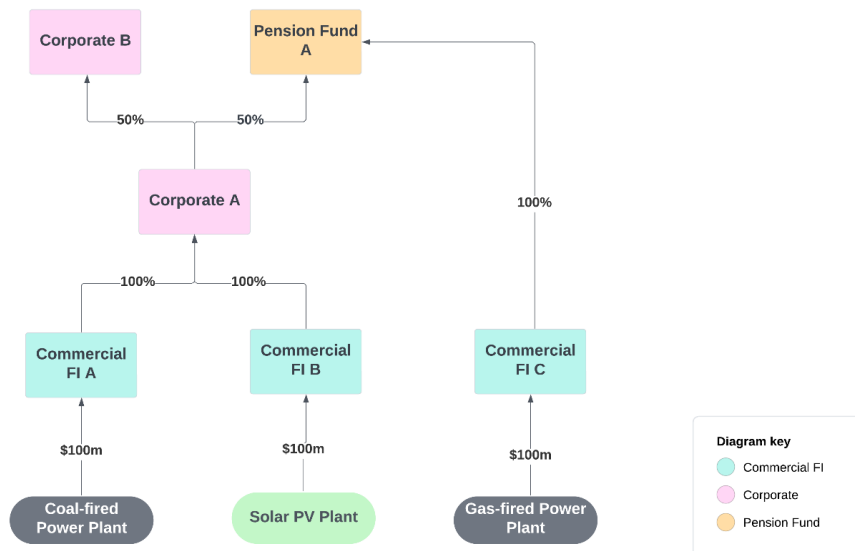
Corporate B

Pension Fund A

50%

50%

Corporate A

100%

100%

100%

Commercial FI A

Commercial FI B

Commercial FI C

$100m

$100m

$100m

Coal-fired Power Plant

Solar PV Plant

Gas-fired Power Plant

Diagram key

Commercial FI

Corporate

Pension Fund